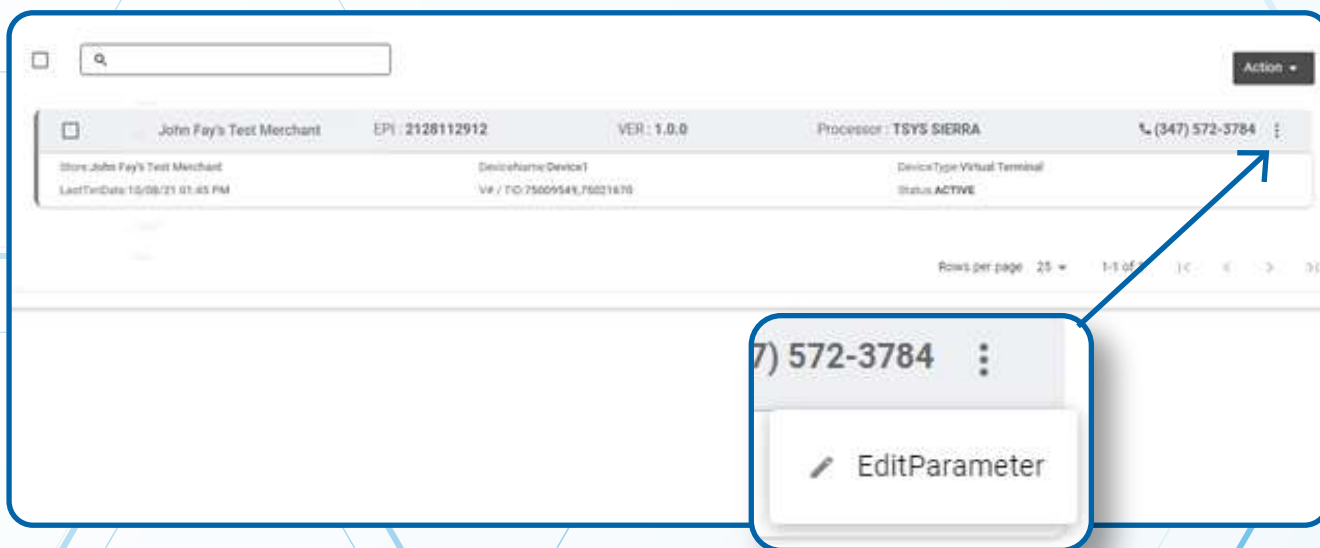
Action ▾

John Fay's Test Merchant EPI : 2128112912 VER : 1.0.0 Processor : TSYS SIERRA (347) 572-3784

Store:John Fay's Test Merchant DeviceName:Device1 DeviceType:Virtual Terminal
LastTxnDate:10/08/21 01:45 PM V# / TID:75009549,75021670 Status:ACTIVE

Rows per page 25 ▾ 1-1 of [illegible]

7) 572-3784

EditParameter